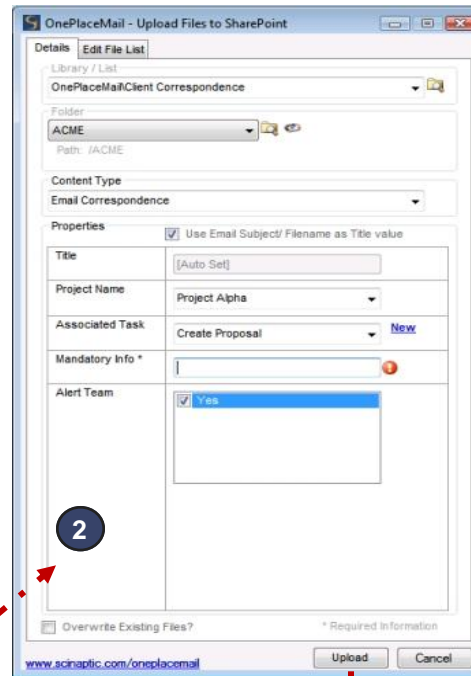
OnePlaceMail - Upload Files to SharePoint

Details | Edit File List

Library / List
OnePlaceMail\Client Correspondence

Folder
ACME
Path: /ACME

Content Type
Email Correspondence

Properties
Use Email Subject/ Filename as Title value

| | |
|---|---|
| Title | [Auto Set] |
| Project Name | Project Alpha |
| Associated Task | Create Proposal |
| Mandatory Info * | |
| Alert Team | Yes |

New

2

Overwrite Existing Files?

* Required Information

www.scinaptic.com/oneplacemail

Upload

Cancel